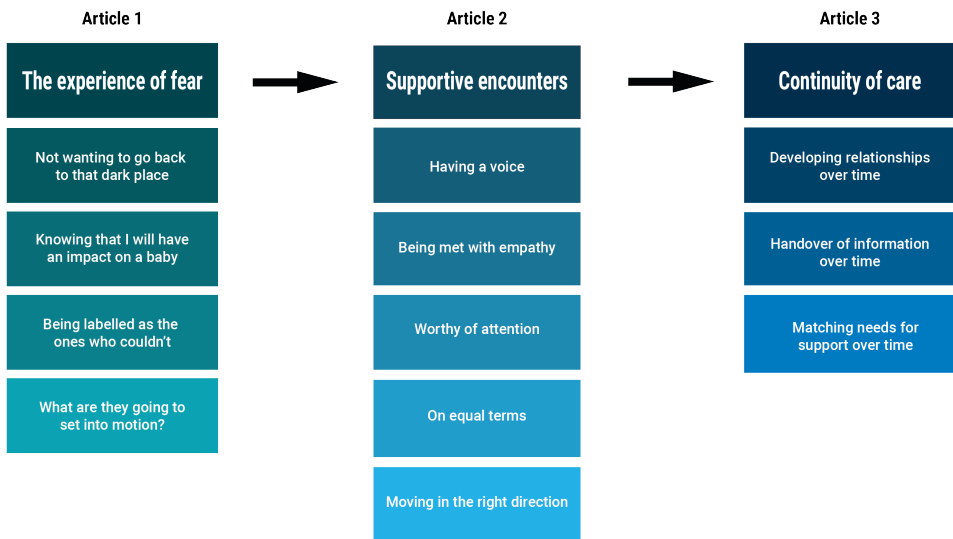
Article 1

The experience of fear

Not wanting to go back to that dark place

Knowing that I will have an impact on a baby

Being labelled as the ones who couldn't

What are they going to set into motion?

Article 2

Supportive encounters

Having a voice

Being met with empathy

Worthy of attention

On equal terms

Moving in the right direction

Article 3

Continuity of care

Developing relationships over time

Handover of information over time

Matching needs for support over time